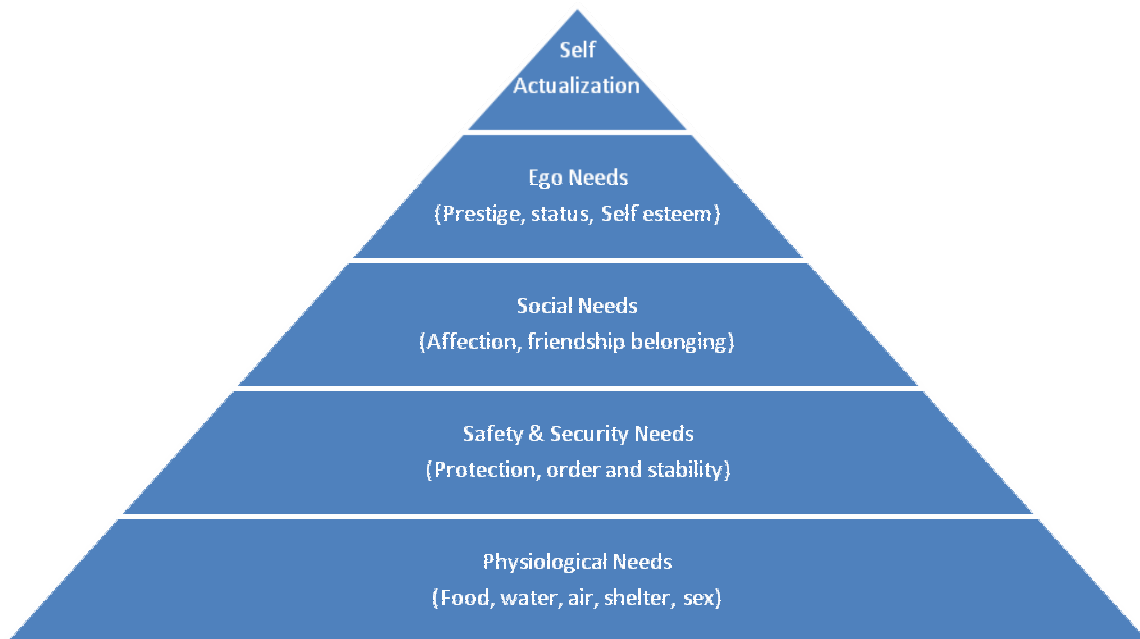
Self Actualization

Ego Needs
(Prestige, status, Self esteem)

Social Needs
(Affection, friendship belonging)

Safety & Security Needs
(Protection, order and stability)

Physiological Needs
(Food, water, air, shelter, sex)